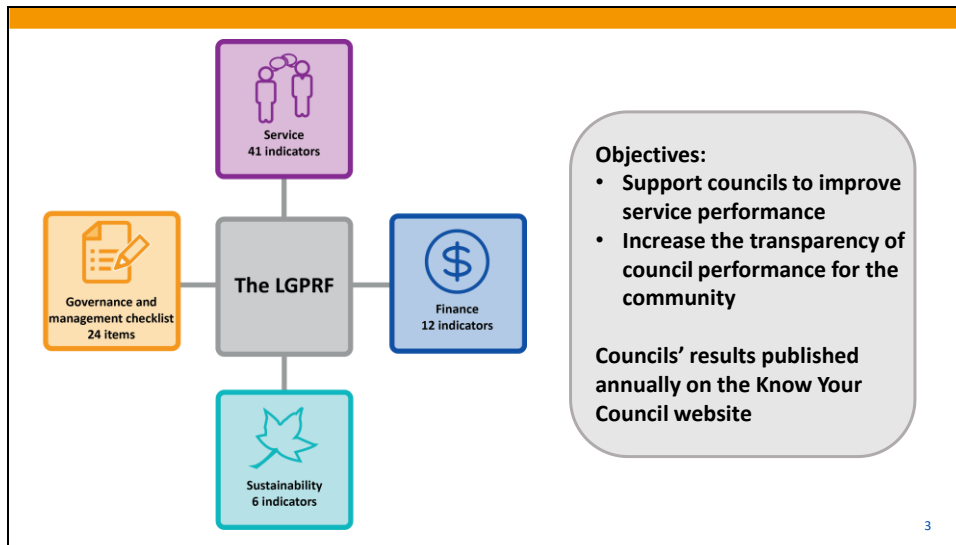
Service
41 indicators

Governance and management checklist
24 items

The LGPRF

$

Finance
12 indicators

Sustainability
6 indicators

Objectives:
• Support councils to improve service performance
• Increase the transparency of council performance for the community

Councils' results published annually on the Know Your Council website

3